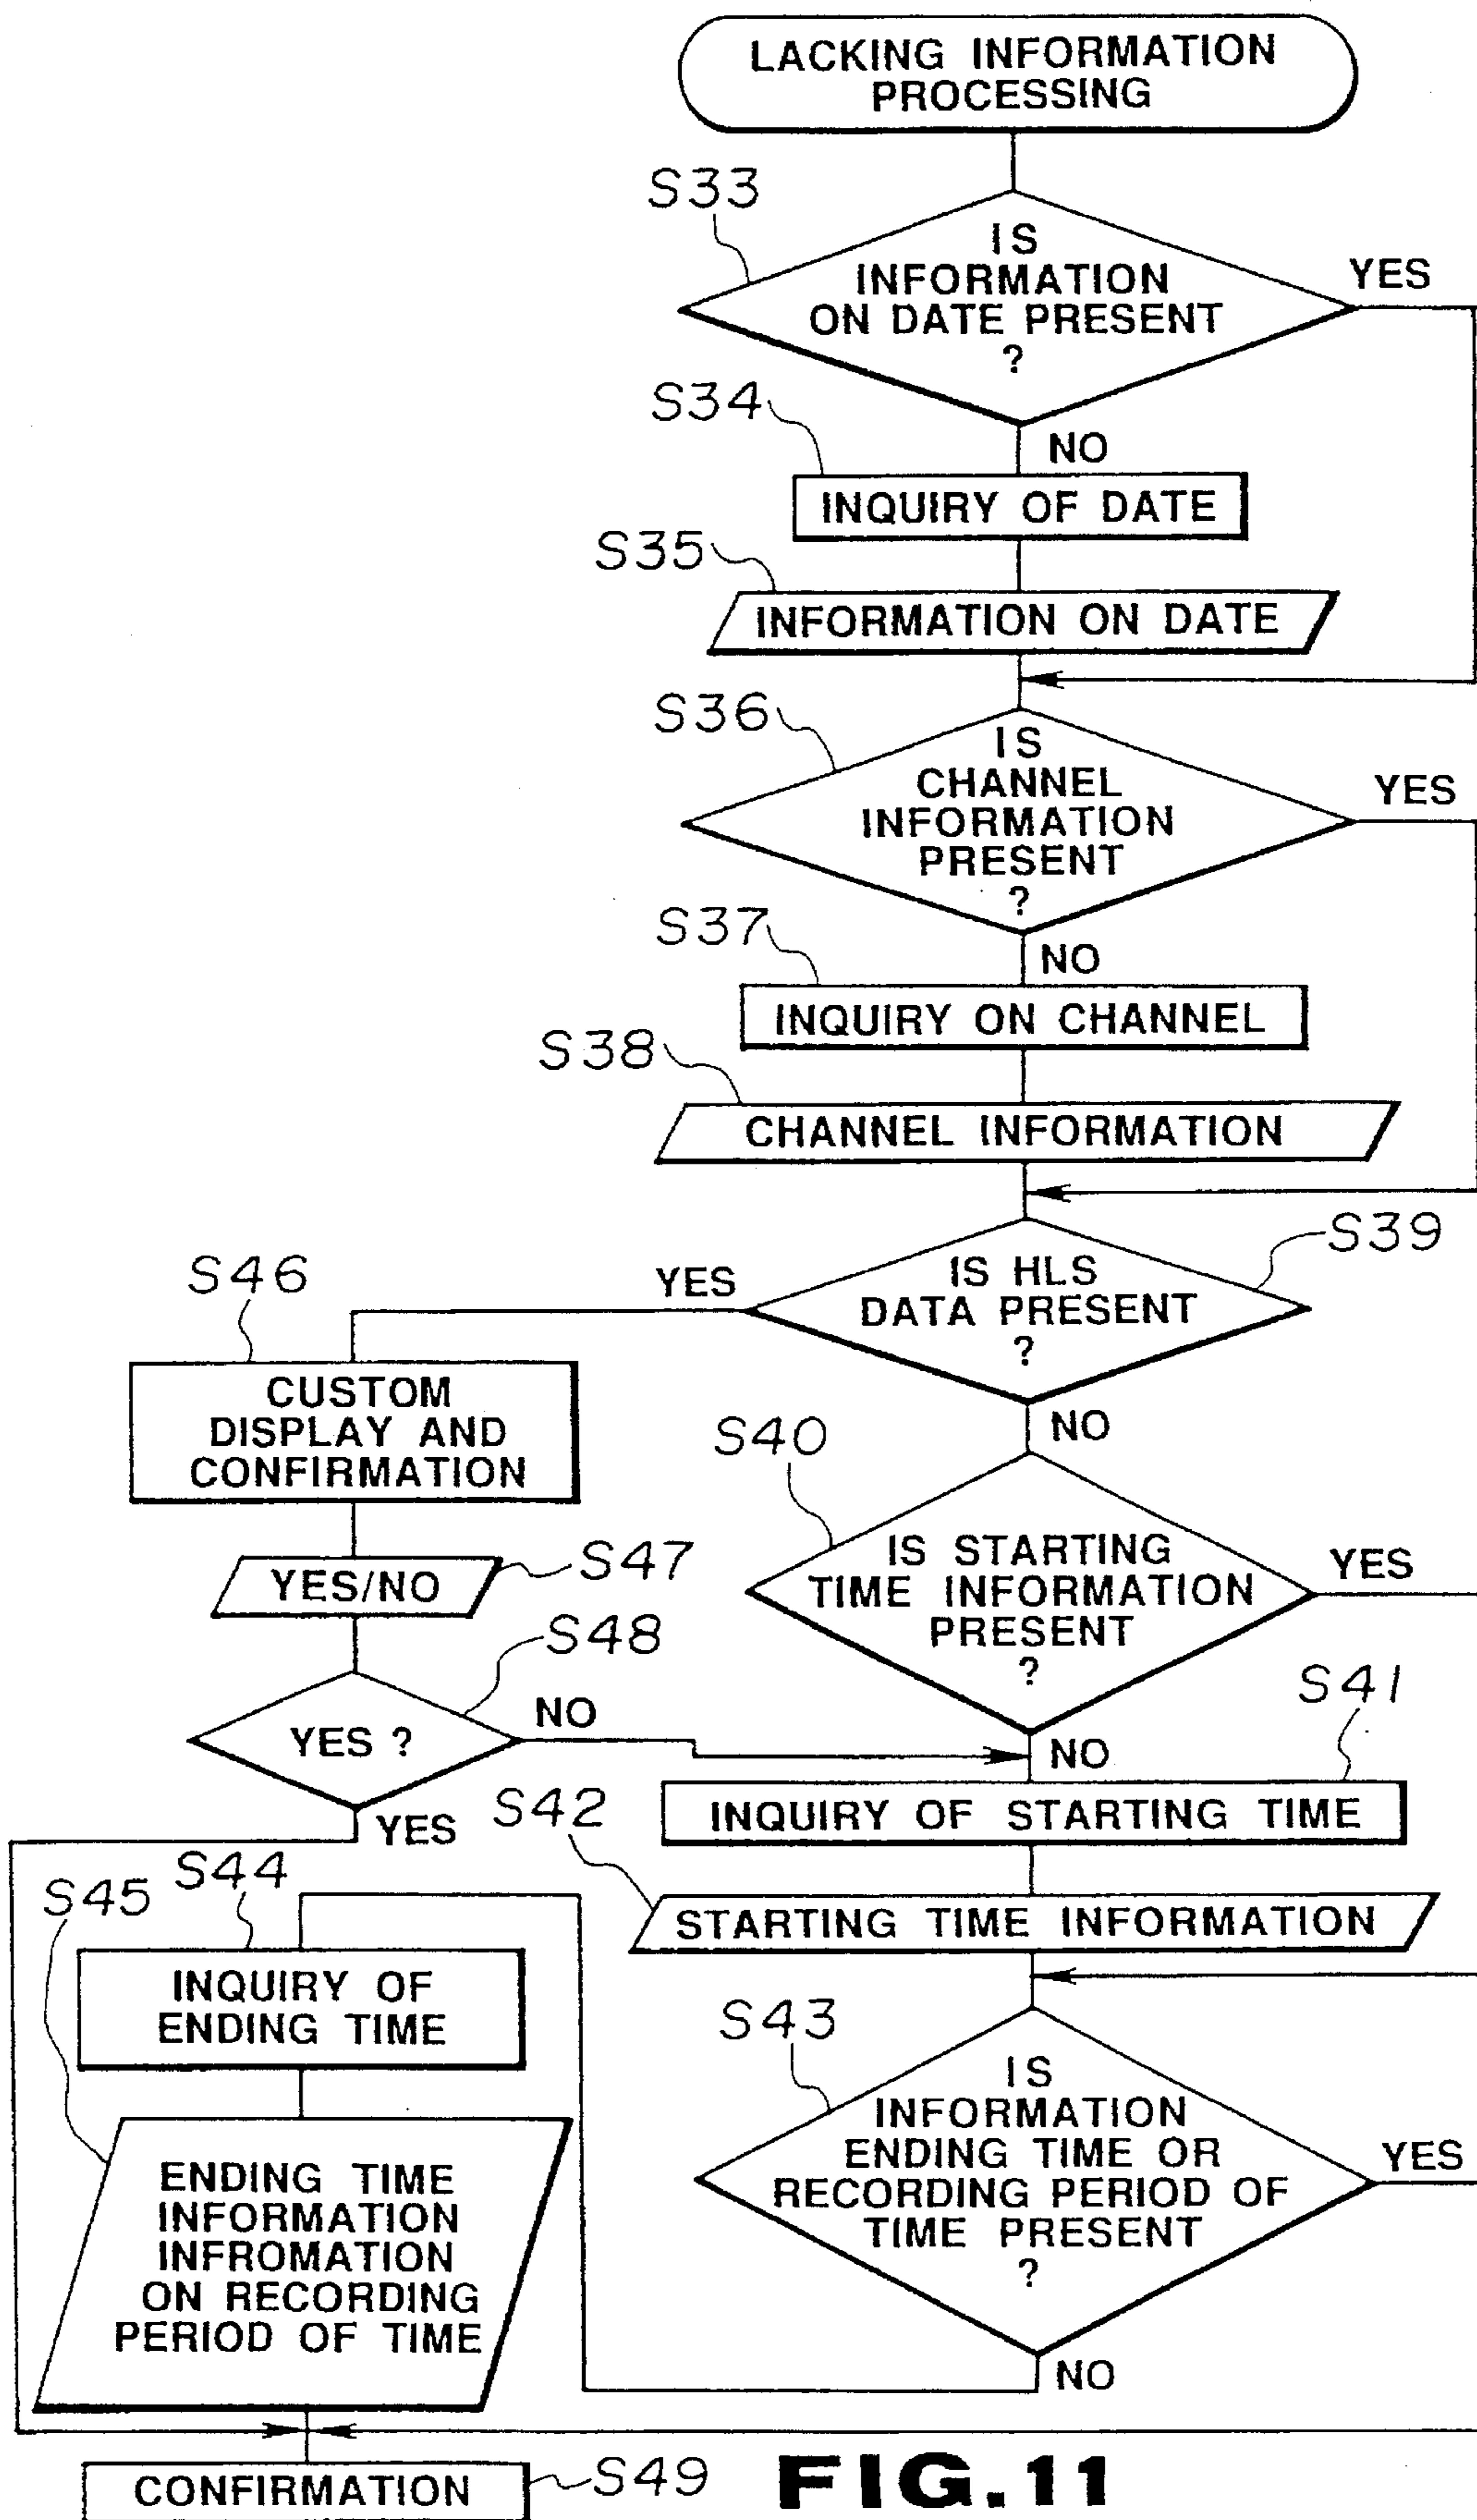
LACKING INFORMATION PROCESSING

S33
IS INFORMATION ON DATE PRESENT ?
YES
NO

S34
INQUIRY OF DATE

S35
INFORMATION ON DATE

S36
IS CHANNEL INFORMATION PRESENT ?
YES
NO

S37
INQUIRY ON CHANNEL

S38
CHANNEL INFORMATION

S39
IS HLS DATA PRESENT ?
YES
NO

S46
CUSTOM DISPLAY AND CONFIRMATION

S47
YES/NO

S48
YES ?
NO
YES

S40
IS STARTING TIME INFORMATION PRESENT ?
YES
NO

S41
INQUIRY OF STARTING TIME

S42
STARTING TIME INFORMATION

S43
IS INFORMATION ENDING TIME OR RECORDING PERIOD OF TIME PRESENT ?
YES
NO

S44
INQUIRY OF ENDING TIME

S45
ENDING TIME INFORMATION INFROMATION ON RECORDING PERIOD OF TIME

CONFIRMATION
S49

FIG.11